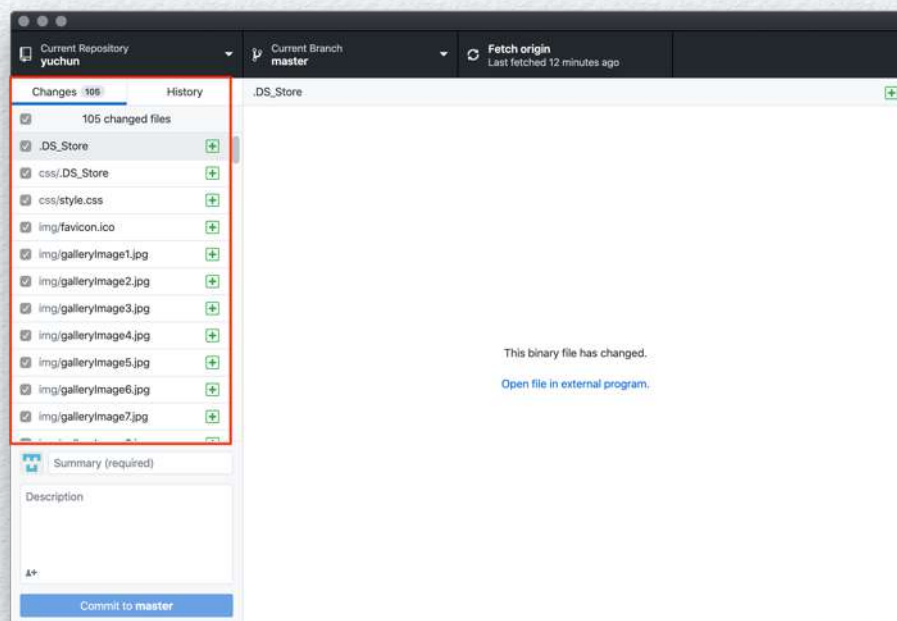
Current Repository
yuchun

Current Branch
master

Fetch origin
Last fetched 12 minutes ago

Changes 105

History

.DS_Store

105 changed files

.DS_Store

css/.DS_Store

css/style.css

img/favicon.ico

img/galleryImage1.jpg

img/galleryImage2.jpg

img/galleryImage3.jpg

img/galleryImage4.jpg

img/galleryImage5.jpg

img/galleryImage6.jpg

img/galleryImage7.jpg

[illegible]

Summary (required)

Description

Commit to master

This binary file has changed.

Open file in external program.